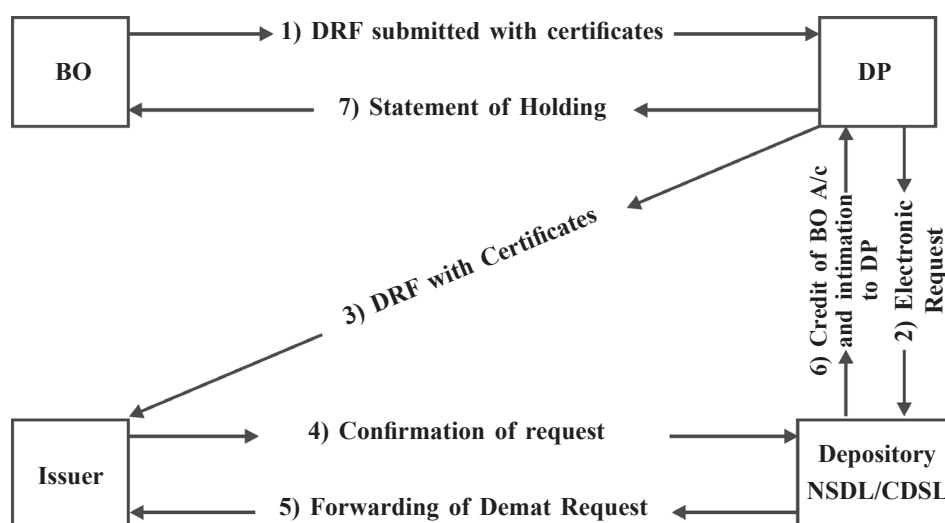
BO

1) DRF submitted with certificates

DP

7) Statement of Holding

3) DRF with Certificates

6) Credit of BO A/c and intimation to DP

2) Electronic Request

Issuer

4) Confirmation of request

5) Forwarding of Demat Request

Depository NSDL/CDSL